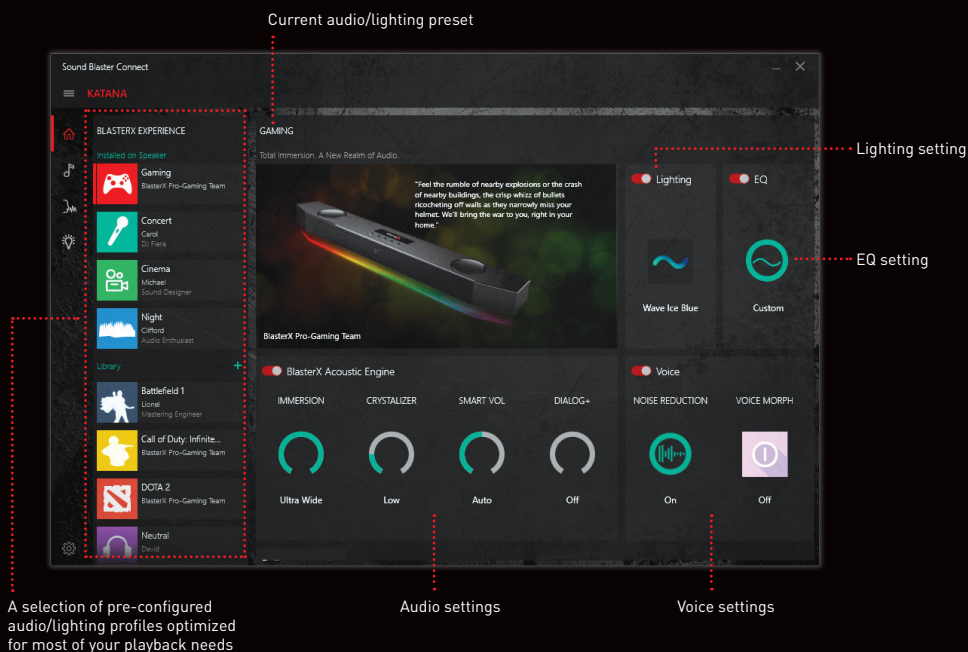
Current audio/lighting preset

Sound Blaster Connect

KATANA

BLASTERX EXPERIENCE

Installed on Speaker

Gaming
BlasterX Pro-Gaming Team

Concert
Carol
DJ Fiera

Cinema
Michael
Sound Designer

Night
Clifford
Audio Enthusiast

Library

Battlefield 1
Lionel
Mastering Engineer

Call of Duty: Infinite...
BlasterX Pro-Gaming Team

DOTA 2
BlasterX Pro-Gaming Team

Neutral
David

GAMING

Total Immersion. A New Realm of Audio.

"Feel the rumble of nearby explosions or the crash of nearby buildings, the crisp whizz of bullets ricocheting off walls as they narrowly miss your helmet. We'll bring the war to you, right in your home."

BlasterX Pro-Gaming Team

Lighting

EQ

Lighting setting

EQ setting

Wave Ice Blue

Custom

BlasterX Acoustic Engine

IMMERSION
Ultra Wide

CRYSTALIZER
Low

SMART VOL
Auto

DIALOG+
Off

Voice

NOISE REDUCTION
On

VOICE MORPH
Off

A selection of pre-configured audio/lighting profiles optimized for most of your playback needs

Audio settings

Voice settings